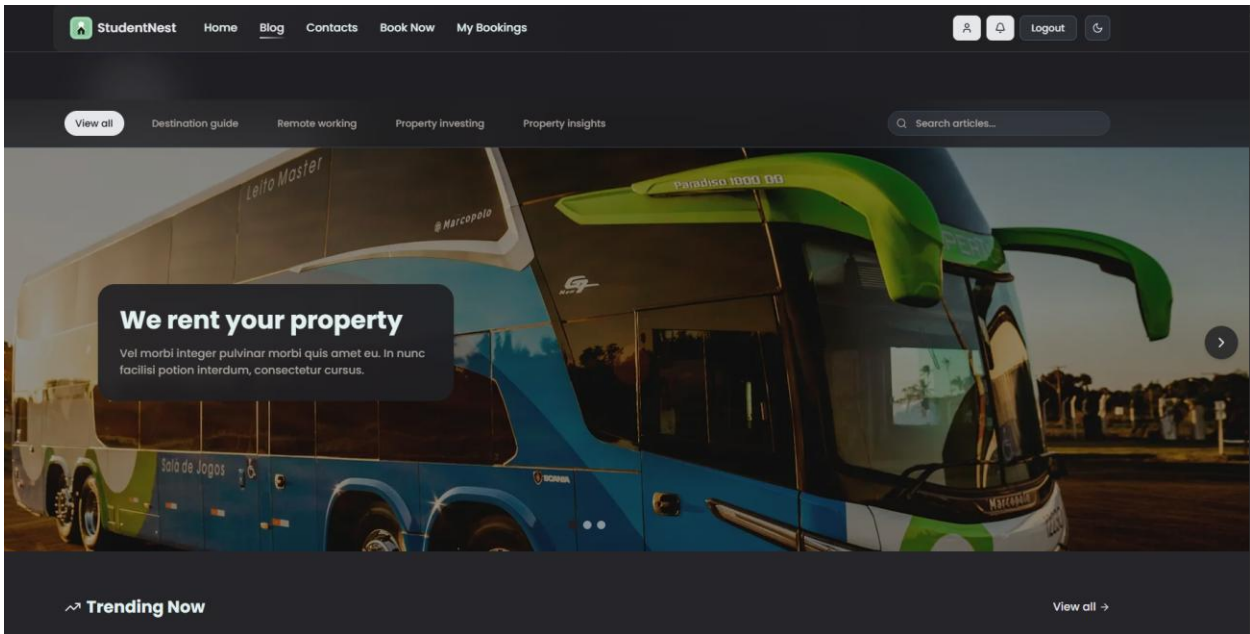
StudentNest Home Blog Contacts Book Now My Bookings

Logout

View all Destination guide Remote working Property investing Property insights

Search articles...

Leito Master

Marcopolo

Paradiso 1000 DD

We rent your property

Vel morbi integer pulvinar morbi quis amet eu. In nunc facilisi potion interdum, consectetur cursus.

Sala de Jogos

SCANIA

Marcopolo

Trending Now

View all →